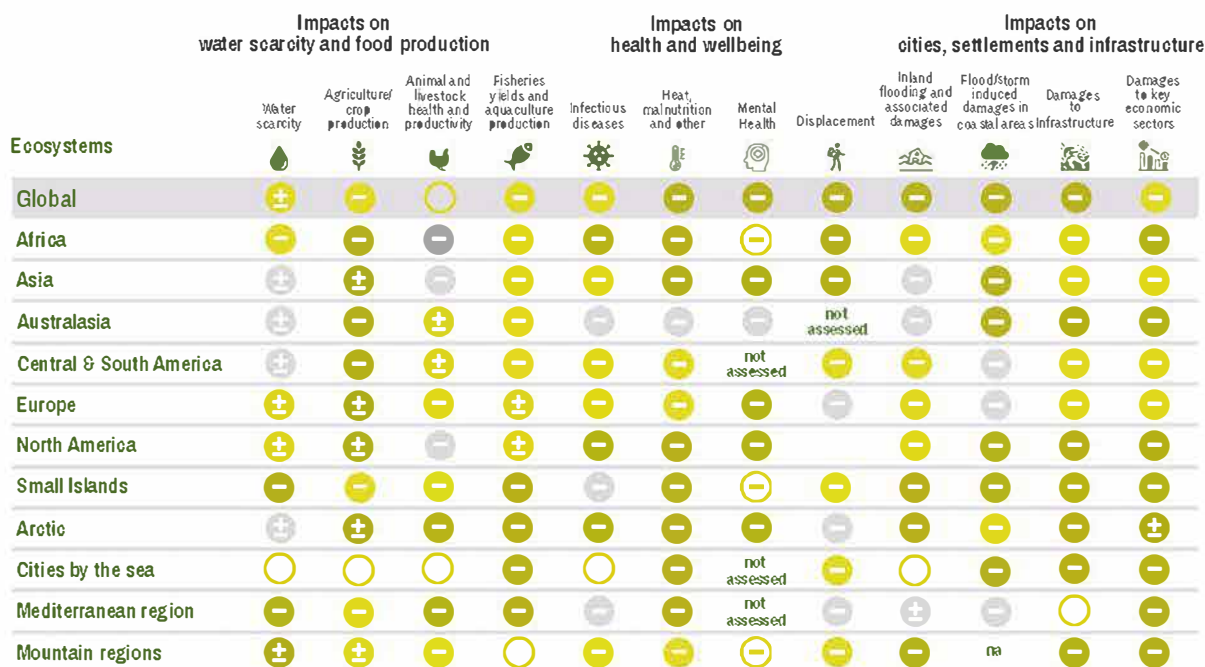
| Ecosystems | Water scarcity | Agriculture/ crop production | Animal and livestock health and productivity | Fisheries yields and aquaculture production | Infectious diseases | Heat, malnutrition and other | Mental Health | Displacement | Inland flooding and associated damages | Flood/storm induced damages in coastal areas | Damages to infrastructure | Damages to key economic sectors |
|---|---|---|---|---|---|---|---|---|---|---|---|---|
| Global | ± | − |  | − | − | − | − | − | − | − | − | − |
| Africa | − | − | − | − | − | − | − | − | − | − | − | − |
| Asia | ± | ± | − | − | − | − | − | − | − | − | − | − |
| Australasia | ± | − | ± | − | − | − | − | not assessed | − | − | − | − |
| Central & South America | ± | − | ± | − | − | − | not assessed | − | − | − | − | − |
| Europe | ± | ± | − | ± | − | − | − | − | − | − | − | − |
| North America | ± | ± | − | ± | − | − | − |  | − | − | − | − |
| Small Islands | − | − | − | − | − | − | − | − | − | − | − | − |
| Arctic | ± | ± | − | − | − | − | − | − | − | − | − | ± |
| Cities by the sea |  |  |  | − |  | − | not assessed | − |  | − | − | − |
| Mediterranean region | − | − | − | − | − | − | not assessed | − | ± | − |  | − |
| Mountain regions | ± | ± | − |  | − | − | − | − | − | na | − | − |

Impacts on water scarcity and food production

Impacts on health and wellbeing

Impacts on cities, settlements and infrastructure